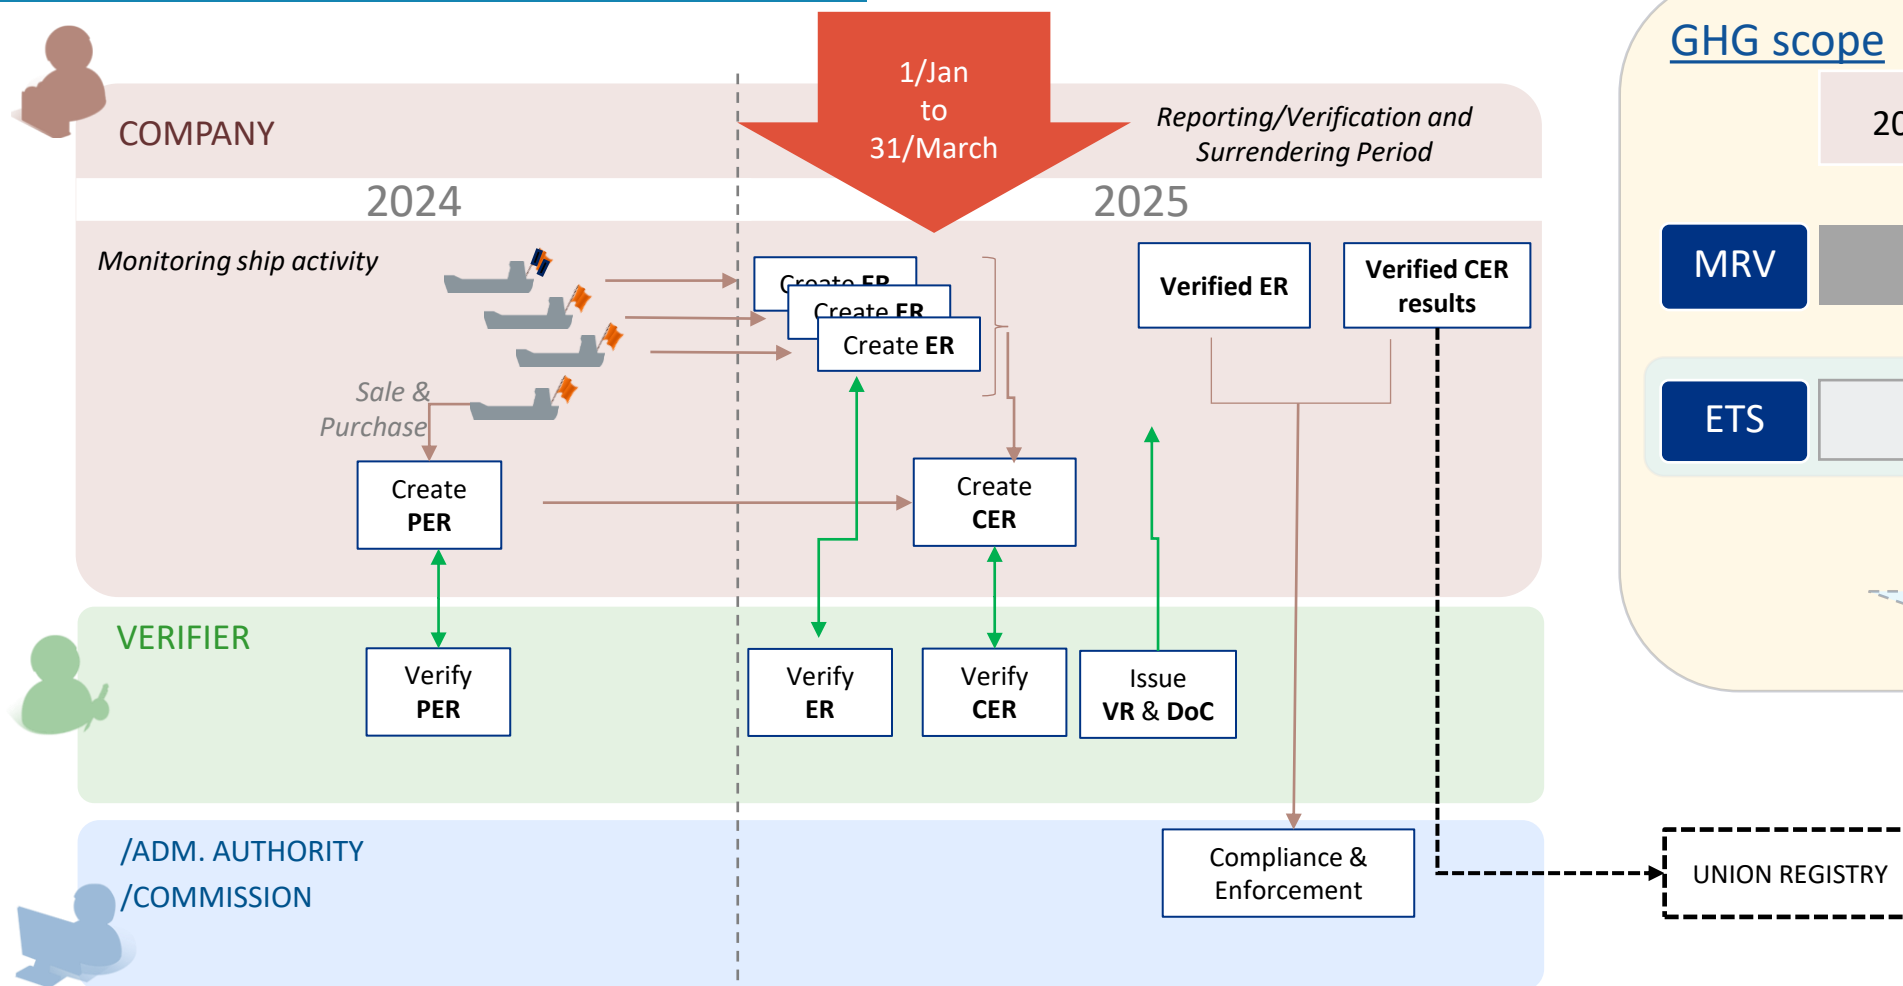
1/Jan
to
31/March

GHG scope

20

COMPANY

Reporting/Verification and Surrendering Period

2024

2025

Monitoring ship activity

Create ER

Create ER

Create ER

Verified ER

Verified CER results

MRV

ETS

Sale & Purchase

Create PER

Create CER

VERIFIER

Verify PER

Verify ER

Verify CER

Issue VR & DoC

/ADM. AUTHORITY
/COMMISSION

Compliance & Enforcement

UNION REGISTRY